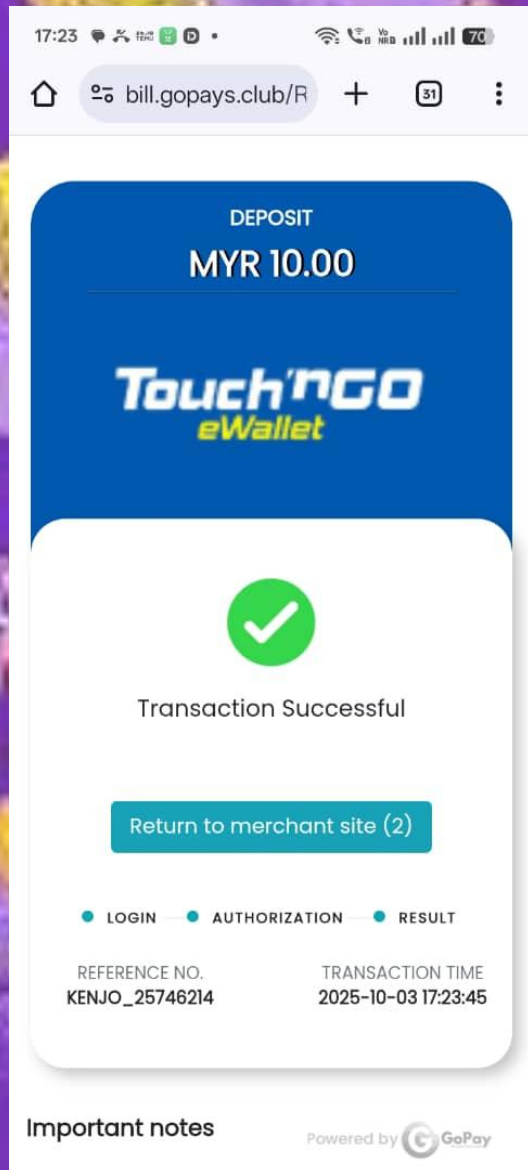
17:23 70

bill.gopays.club/R

31

DEPOSIT

MYR 10.00

Touch'nGO eWallet

Transaction Successful

Return to merchant site (2)

LOGIN AUTHORIZATION RESULT

REFERENCE NO.
KENJO_25746214

TRANSACTION TIME
2025-10-03 17:23:45

Important notes

Powered by GoPay